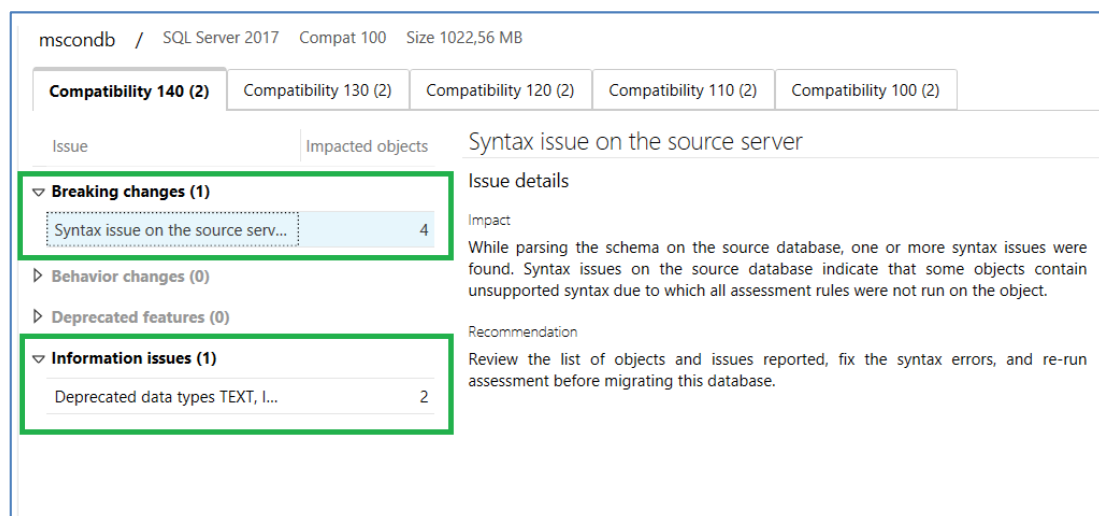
mscondb / SQL Server 2017 Compat 100 Size 1022,56 MB

Compatibility 140 (2) | Compatibility 130 (2) | Compatibility 120 (2) | Compatibility 110 (2) | Compatibility 100 (2)

Issue | Impacted objects

▽ Breaking changes (1)
Syntax issue on the source serv... 4

▷ Behavior changes (0)

▷ Deprecated features (0)

▽ Information issues (1)
Deprecated data types TEXT, I... 2

Syntax issue on the source server

Issue details

Impact

While parsing the schema on the source database, one or more syntax issues were found. Syntax issues on the source database indicate that some objects contain unsupported syntax due to which all assessment rules were not run on the object.

Recommendation

Review the list of objects and issues reported, fix the syntax errors, and re-run assessment before migrating this database.